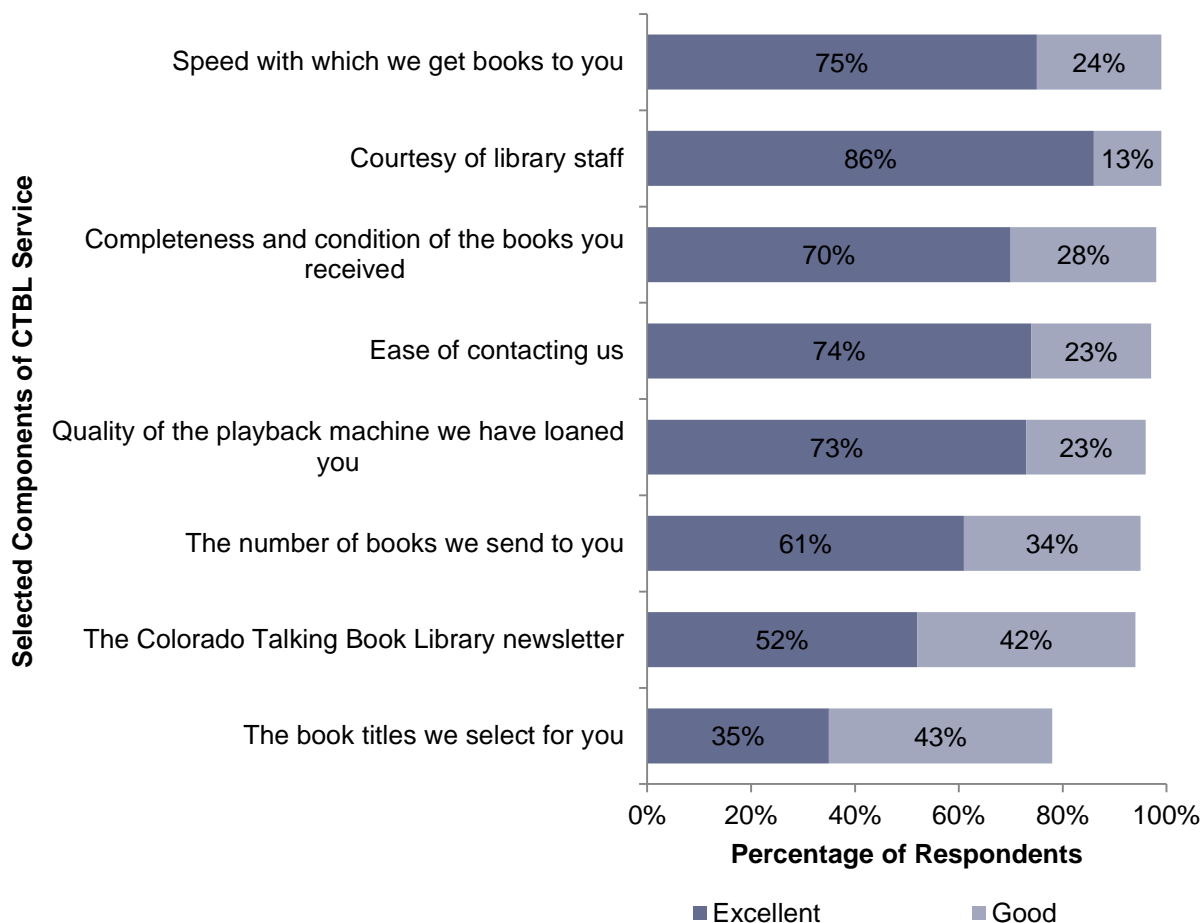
Selected Components of CTBL Service

Speed with which we get books to you 75% 24%

Courtesy of library staff 86% 13%

Completeness and condition of the books you received 70% 28%

Ease of contacting us 74% 23%

Quality of the playback machine we have loaned you 73% 23%

The number of books we send to you 61% 34%

The Colorado Talking Book Library newsletter 52% 42%

The book titles we select for you 35% 43%

0% 20% 40% 60% 80% 100%

Percentage of Respondents

Excellent Good